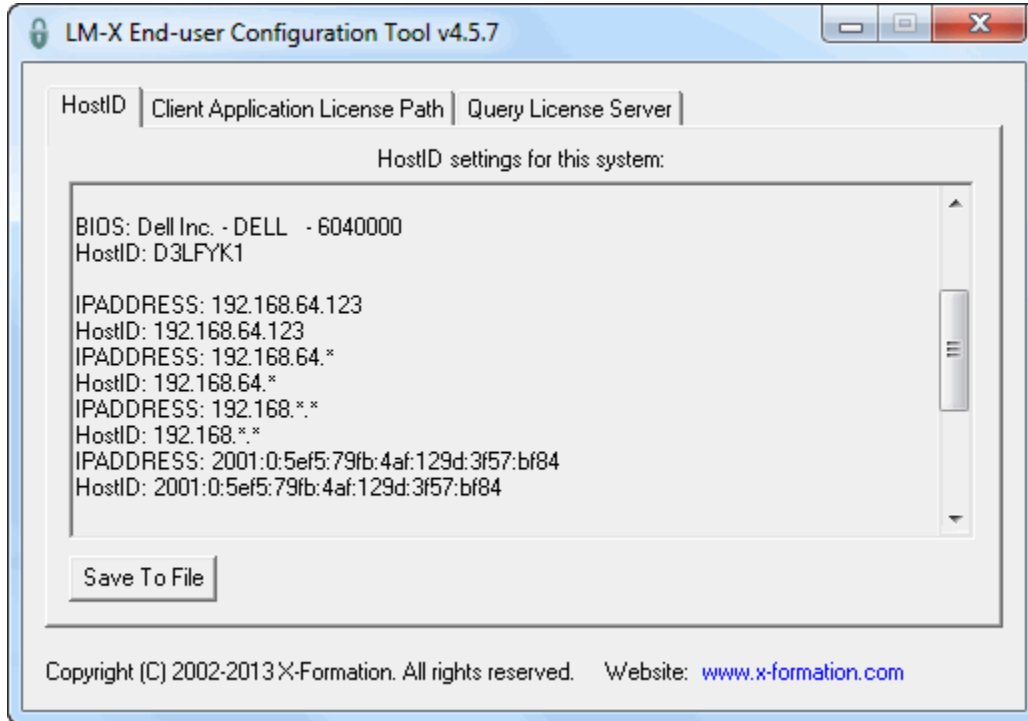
LM-X End-user Configuration Tool v4.5.7

HostID | Client Application License Path | Query License Server

HostID settings for this system:

BIOS: Dell Inc. - DELL - 6040000
HostID: D3LFYK1

IPADDRESS: 192.168.64.123
HostID: 192.168.64.123
IPADDRESS: 192.168.64.*
HostID: 192.168.64.*
IPADDRESS: 192.168.*.*
HostID: 192.168.*.*
IPADDRESS: 2001:0:5ef5:79fb:4af:129d:3f57:bf84
HostID: 2001:0:5ef5:79fb:4af:129d:3f57:bf84

Save To File

Copyright (C) 2002-2013 X-Formation. All rights reserved. Website: www.x-formation.com